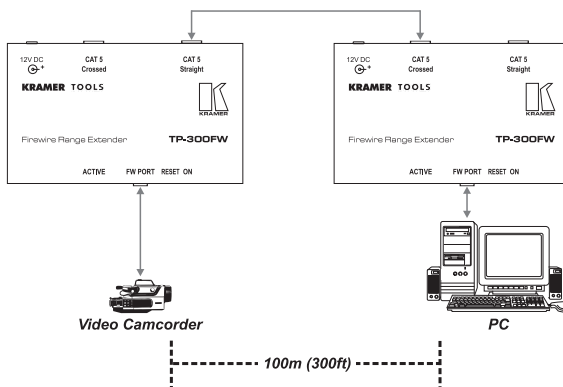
12V DC
CAT 5
Crossed
CAT 5
Straight
KRAMER TOOLS
KRAMER
Firewire Range Extender
TP-300FW
ACTIVE
FW PORT
RESET
ON

12V DC
CAT 5
Crossed
CAT 5
Straight
KRAMER TOOLS
KRAMER
Firewire Range Extender
TP-300FW
ACTIVE
FW PORT
RESET
ON

Video Camcorder
PC
100m (300ft)